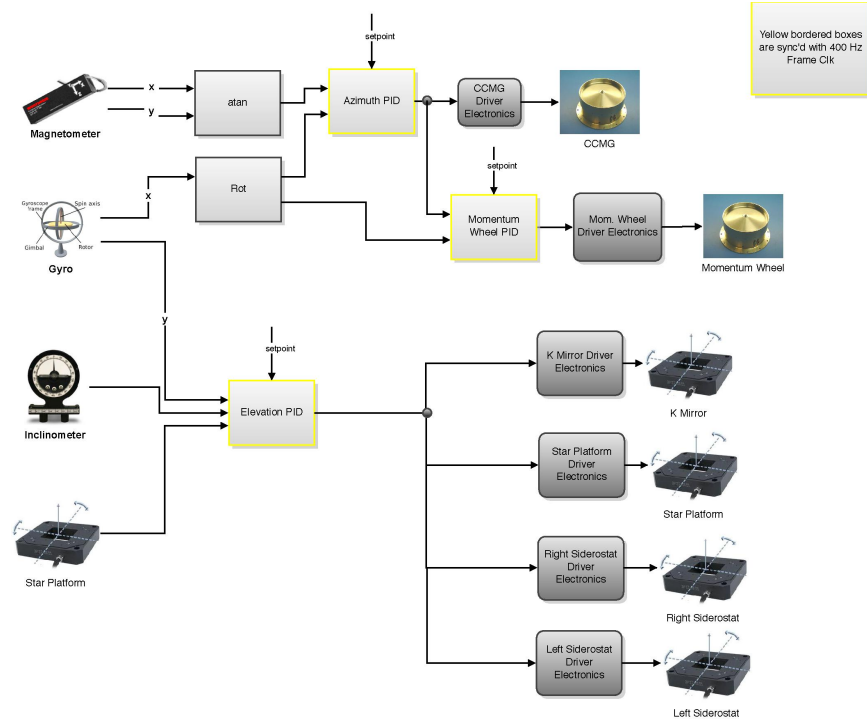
Yellow bordered boxes are sync'd with 400 Hz Frame Clk

setpoint

Magnetometer

x

y

atan

Azimuth PID

CCMG Driver Electronics

CCMG

setpoint

Gyroscope frame

Spin axis

Gimbal

Rotor

Gyro

x

Rot

Momentum Wheel PID

Mom. Wheel Driver Electronics

Momentum Wheel

y

setpoint

Inclinometer

Elevation PID

K Mirror Driver Electronics

K Mirror

Star Platform Driver Electronics

Star Platform

Star Platform

Right Siderostat Driver Electronics

Right Siderostat

Left Siderostat Driver Electronics

Left Siderostat